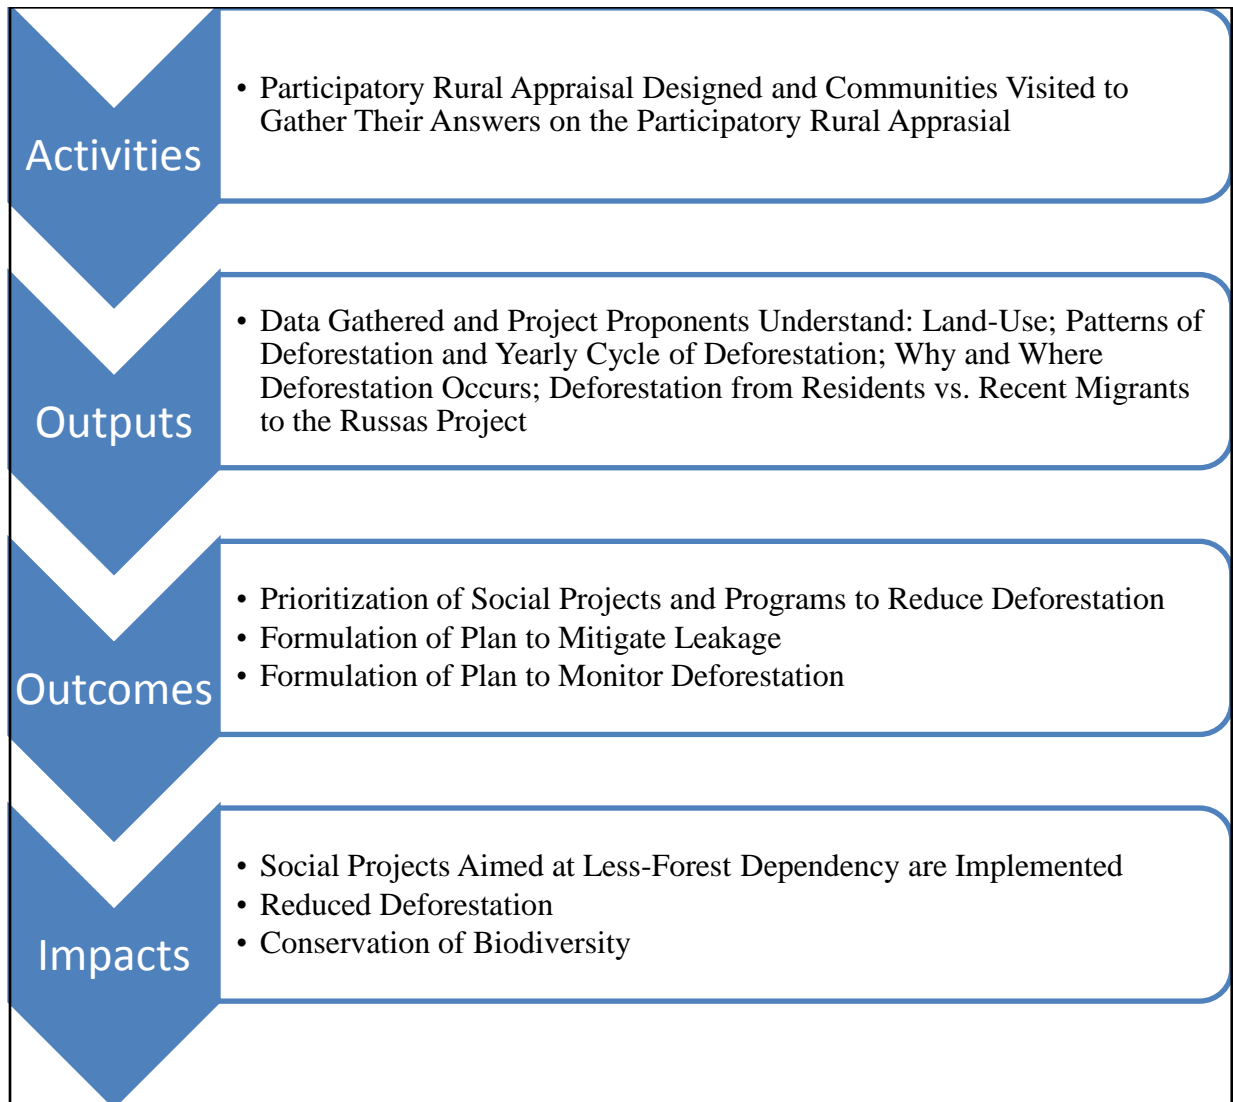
Activities

• Participatory Rural Appraisal Designed and Communities Visited to Gather Their Answers on the Participatory Rural Apprasial

Outputs

• Data Gathered and Project Proponents Understand: Land-Use; Patterns of Deforestation and Yearly Cycle of Deforestation; Why and Where Deforestation Occurs; Deforestation from Residents vs. Recent Migrants to the Russas Project

Outcomes

• Prioritization of Social Projects and Programs to Reduce Deforestation
• Formulation of Plan to Mitigate Leakage
• Formulation of Plan to Monitor Deforestation

Impacts

• Social Projects Aimed at Less-Forest Dependency are Implemented
• Reduced Deforestation
• Conservation of Biodiversity